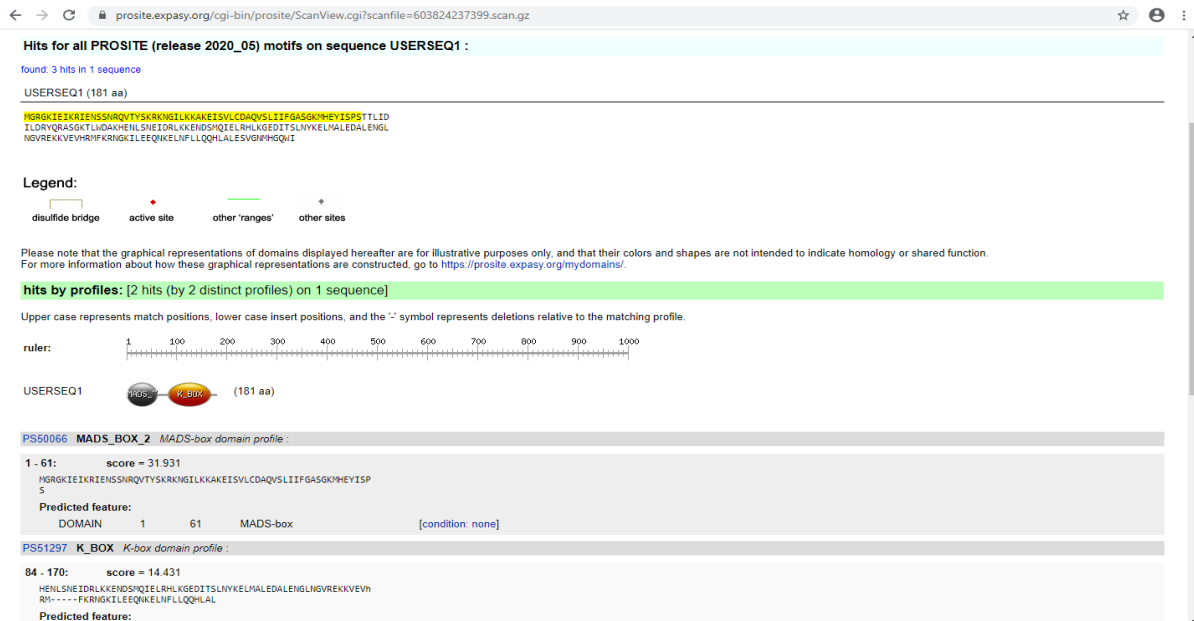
prosite.expasy.org/cgi-bin/prosite/ScanView.cgi?scanfile=603824237399.scan.gz

Hits for all PROSITE (release 2020_05) motifs on sequence USERSEQ1 :

found: 3 hits in 1 sequence

USERSEQ1 (181 aa)

MGRGKIEIKRIENSSNRQVTYSKRKNGILKKAKEISVLCDAQVSLIIFGASGKMHEYISPSTTLID
ILDRYQRASGKTLWDAKHENLSNEIDRLKKENDSMQIELRHLKGEDITSLNYKELMALEDALENGL
NGVREKKVEVHRMFKRNGKILEEQNKELNFLLQQHLALESVGNMHGQWI

Legend:

disulfide bridge active site other 'ranges' other sites

Please note that the graphical representations of domains displayed hereafter are for illustrative purposes only, and that their colors and shapes are not intended to indicate homology or shared function.
For more information about how these graphical representations are constructed, go to https://prosite.expasy.org/mydomains/.

hits by profiles: [2 hits (by 2 distinct profiles) on 1 sequence]

Upper case represents match positions, lower case insert positions, and the '-' symbol represents deletions relative to the matching profile.

ruler: 1 100 200 300 400 500 600 700 800 900 1000

USERSEQ1 MADS_ K_BOX (181 aa)

PS50066 MADS_BOX_2 MADS-box domain profile :

1 - 61: score = 31.931
MGRGKIEIKRIENSSNRQVTYSKRKNGILKKAKEISVLCDAQVSLIIFGASGKMHEYISP
S

Predicted feature:
DOMAIN 1 61 MADS-box [condition: none]

PS51297 K_BOX K-box domain profile :

84 - 170: score = 14.431
HENLSNEIDRLKKENDSMQIELRHLKGEDITSLNYKELMALEDALENGLNGVREKKVEVh
RM-----FKRNGKILEEQNKELNFLLQQHLAL

Predicted feature: